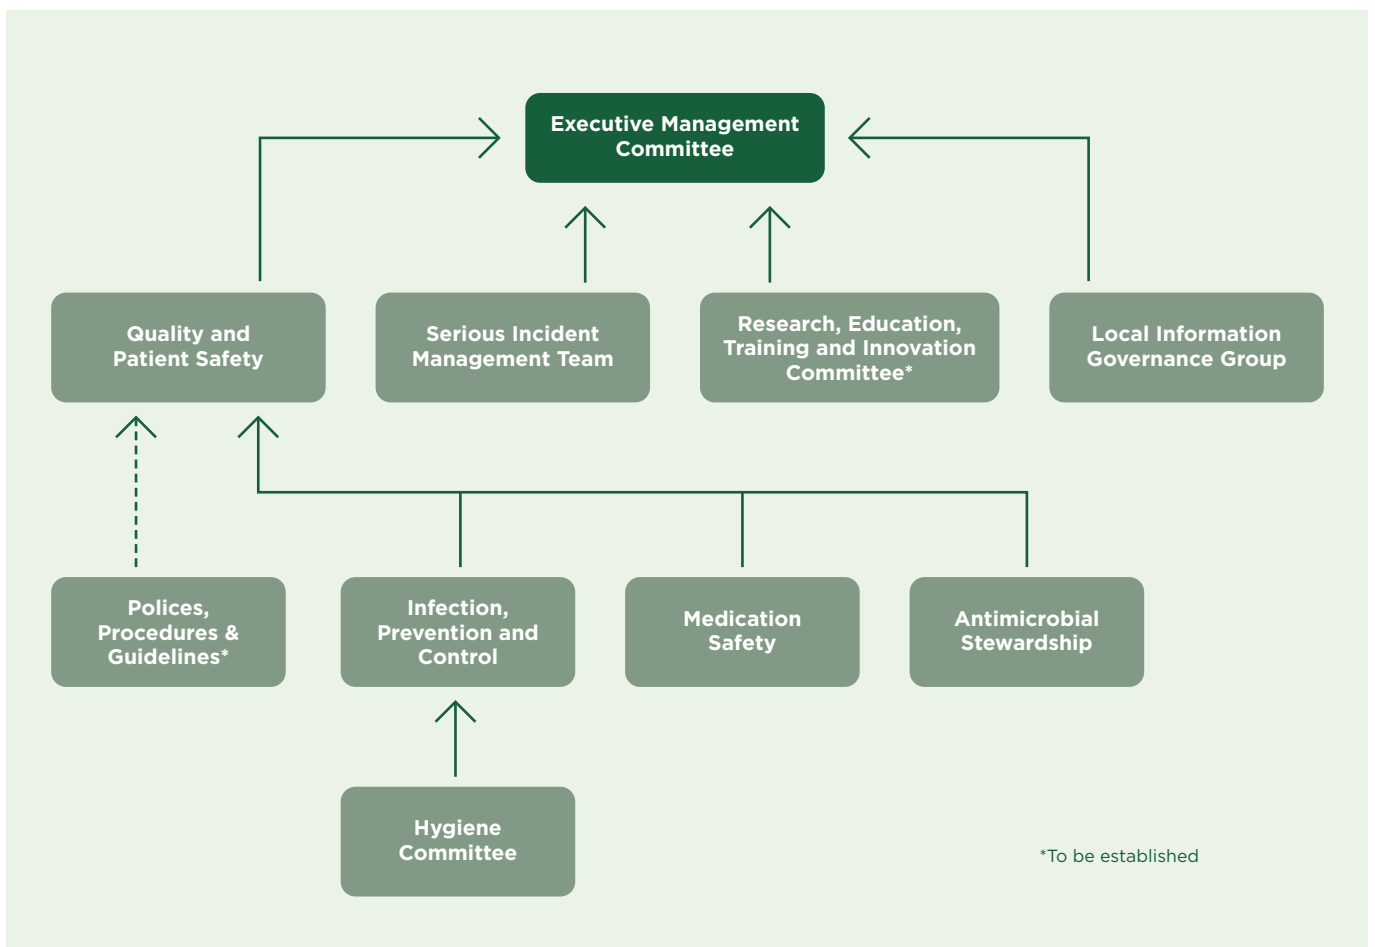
Executive Management Committee

Quality and Patient Safety

Serious Incident Management Team

Research, Education, Training and Innovation Committee*

Local Information Governance Group

Polices, Procedures & Guidelines*

Infection, Prevention and Control

Medication Safety

Antimicrobial Stewardship

Hygiene Committee

*To be established